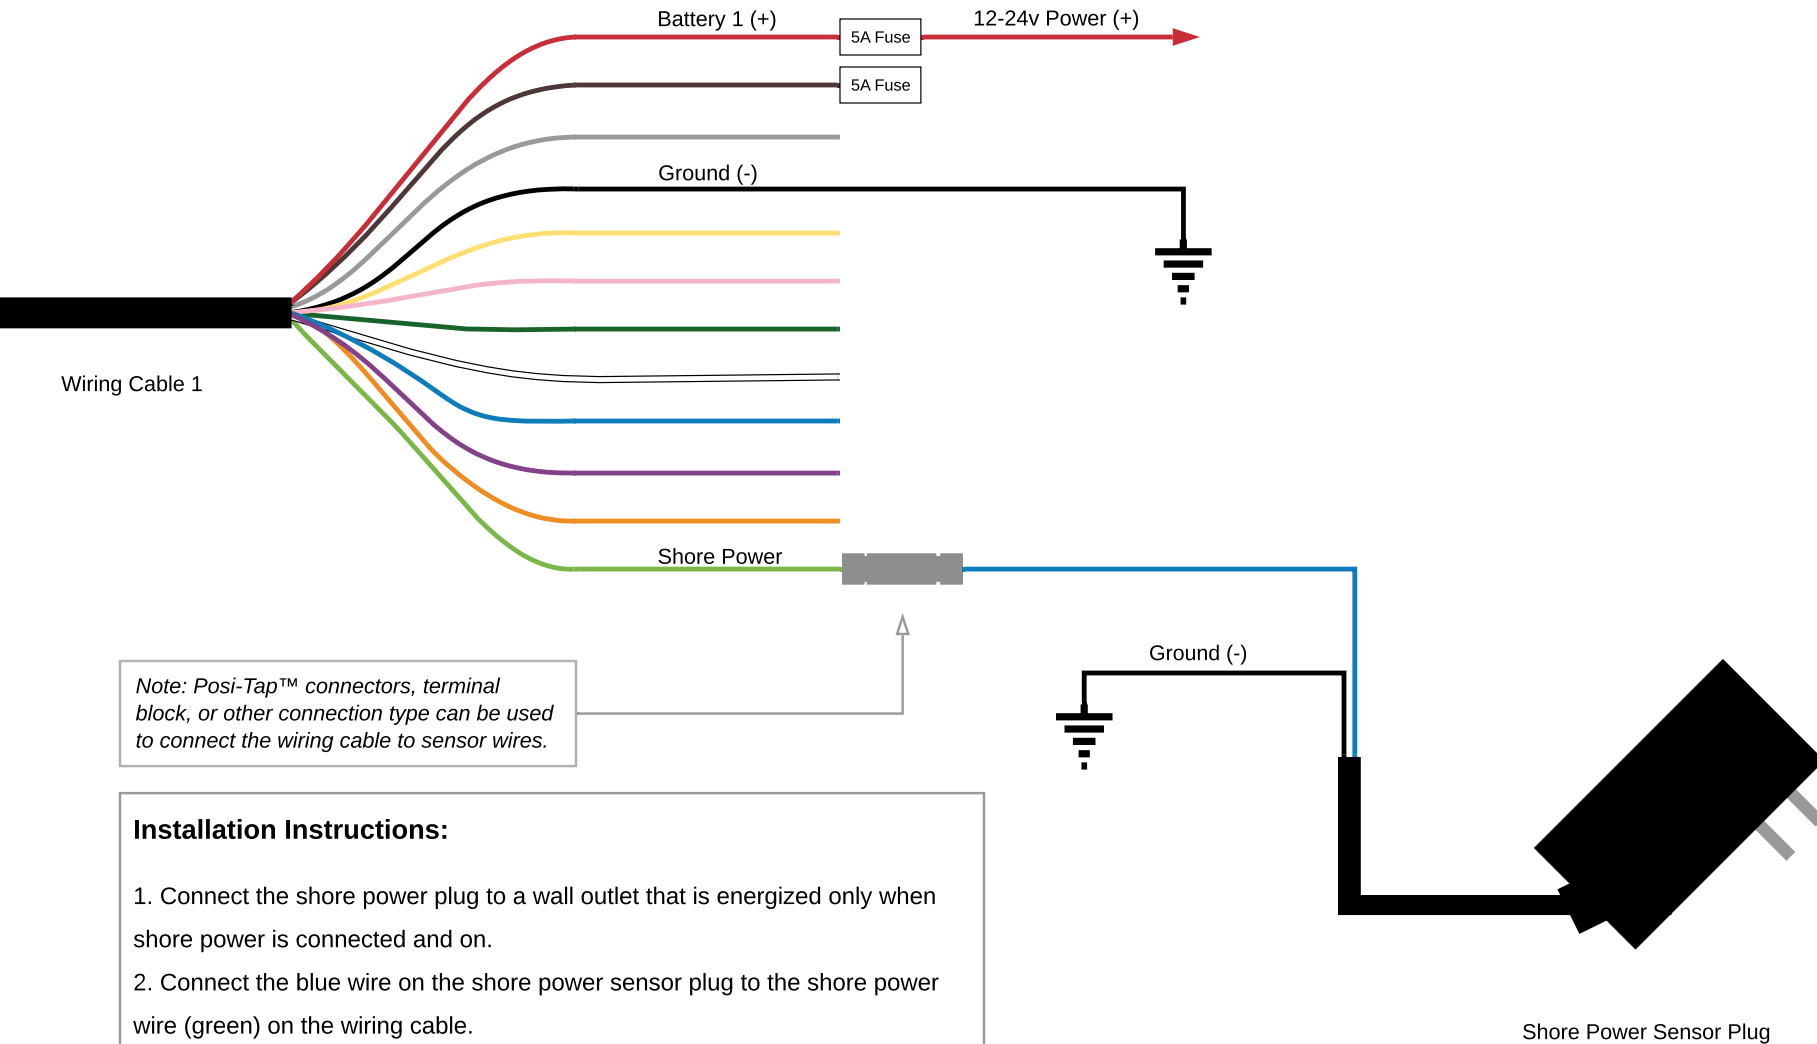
Battery 1 (+)

5A Fuse

12-24v Power (+)

5A Fuse

Ground (-)

Wiring Cable 1

Shore Power

Ground (-)

Note: Posi-Tap™ connectors, terminal block, or other connection type can be used to connect the wiring cable to sensor wires.

Installation Instructions:

1. Connect the shore power plug to a wall outlet that is energized only when shore power is connected and on.

2. Connect the blue wire on the shore power sensor plug to the shore power wire (green) on the wiring cable.

Shore Power Sensor Plug